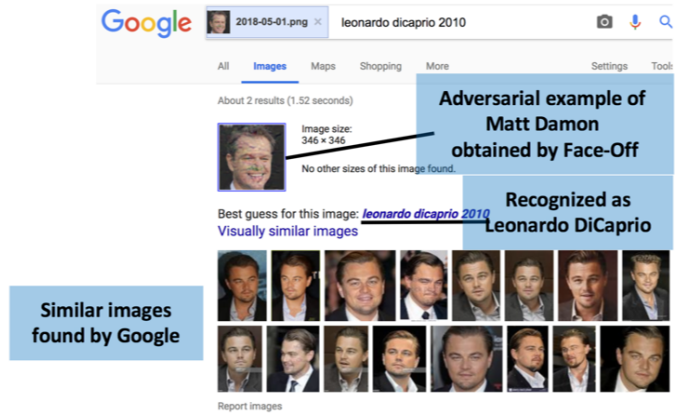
Google

2018-05-01.png × leonardo dicaprio 2010

All Images Maps Shopping More Settings Tools

About 2 results (1.52 seconds)

Image size:
346 × 346

No other sizes of this image found.

Adversarial example of Matt Damon obtained by Face-Off

Best guess for this image: leonardo dicaprio 2010
Visually similar images

Recognized as Leonardo DiCaprio

Similar images found by Google

Report images